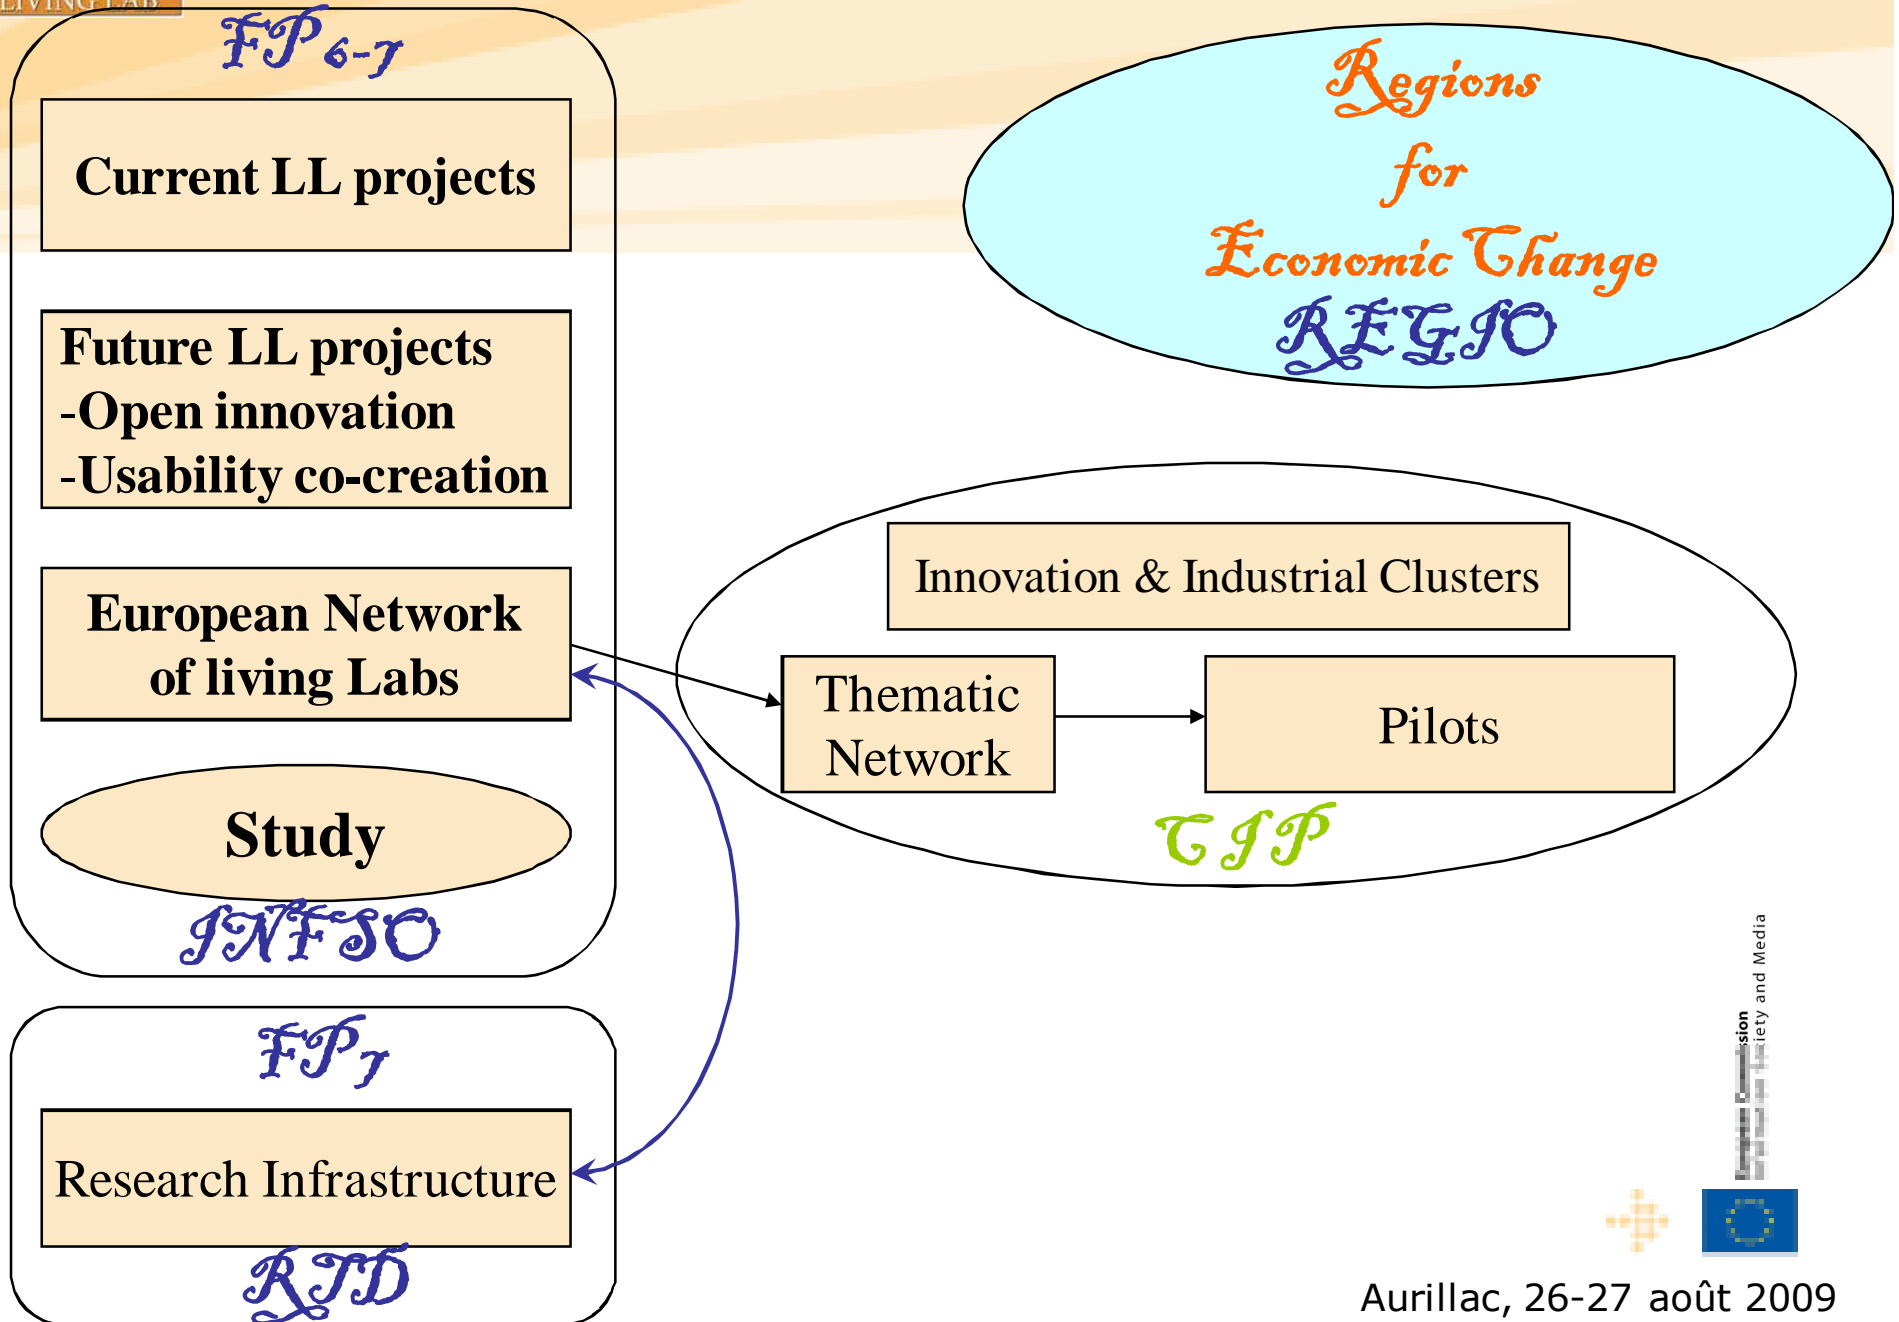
LIVING LAB

FP6-7

Current LL projects

Future LL projects
-Open innovation
-Usability co-creation

European Network of living Labs

Study

INFSO

FP7

Research Infrastructure

RTD

Regions for Economic Change

REGIO

Innovation & Industrial Clusters

Thematic Network

Pilots

CIP

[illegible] Commission
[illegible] Society and Media

Aurillac, 26-27 août 2009